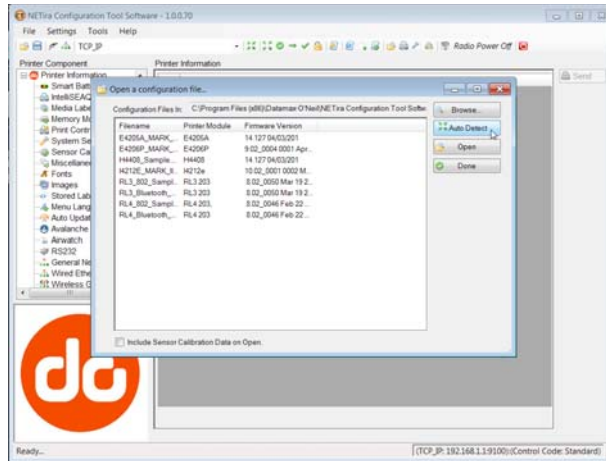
NETira Configuration Tool Software - 1.0.0.70

File Settings Tools Help

TCP_IP

Radio Power Off

Printer Component

Printer Information

Send

Printer Information
Smart Batt
IntelliSEAQ
Media Labe
Memory M
Print Contr
System Se
Sensor Ca
Miscellane
Fonts
Images
Stored Lab
Menu Lang
Auto Updat
Avalanche
Airwatch
RS232
General Ne
Wired Ethe
Wireless C

Open a configuration file...

Configuration Files In: C:\Program Files (x86)\Datamax O'Neil\NETira Configuration Tool Softw

Browse...

Auto Detect

Open

Done

| Filename | Printer Module | Firmware Version |
|---|---|---|
| E4205A_MARK_... | E4205A | 14.127 04/03/201 |
| E4206P_MARK_... | E4206P | 9.02_0004 0001 Apr... |
| H4408_Sample... | H4408 | 14.127 04/03/201 |
| H212E_MARK_II... | H212e | 10.02_0001 0002 M... |
| RL3_802_Sampl... | RL3 203 | 8.02_0050 Mar 19 2... |
| RL3_Bluetooth_... | RL3 203 | 8.02_0050 Mar 19 2... |
| RL4_802_Sampl... | RL4 203 | 8.02_0046 Feb 22... |
| RL4_Bluetooth_... | RL4 203 | 8.02_0046 Feb 22... |

Include Sensor Calibration Data on Open.

Ready...

(TCP_IP: 192.168.1.1:9100) (Control Code: Standard)